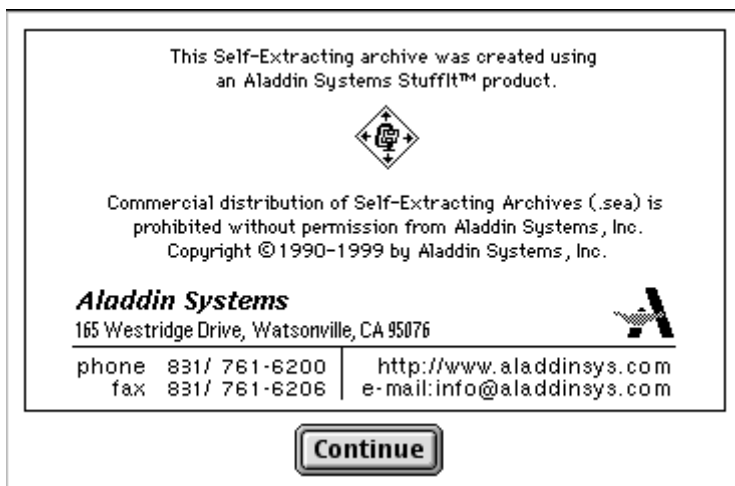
This Self-Extracting archive was created using an Aladdin Systems StuffIt™ product.

Commercial distribution of Self-Extracting Archives (.sea) is prohibited without permission from Aladdin Systems, Inc. Copyright ©1990-1999 by Aladdin Systems, Inc.

Aladdin Systems
165 Westridge Drive, Watsonville, CA 95076

phone 831/ 761-6200
fax 831/ 761-6206

http://www.aladdinsys.com
e-mail:info@aladdinsys.com

Continue